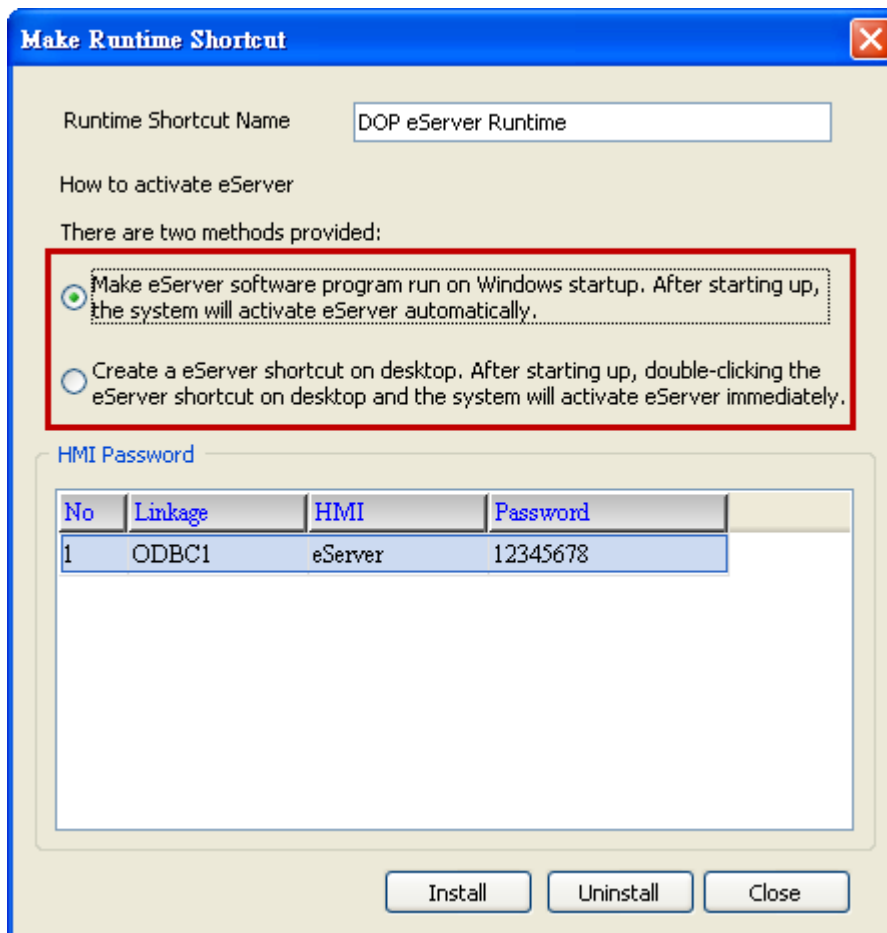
Make Runtime Shortcut

Runtime Shortcut Name

DOP eServer Runtime

How to activate eServer

There are two methods provided:

Make eServer software program run on Windows startup. After starting up, the system will activate eServer automatically.

Create a eServer shortcut on desktop. After starting up, double-clicking the eServer shortcut on desktop and the system will activate eServer immediately.

HMI Password

| No | Linkage | HMI | Password |
|---|---|---|---|
| 1 | ODBC1 | eServer | 12345678 |

Install

Uninstall

Close